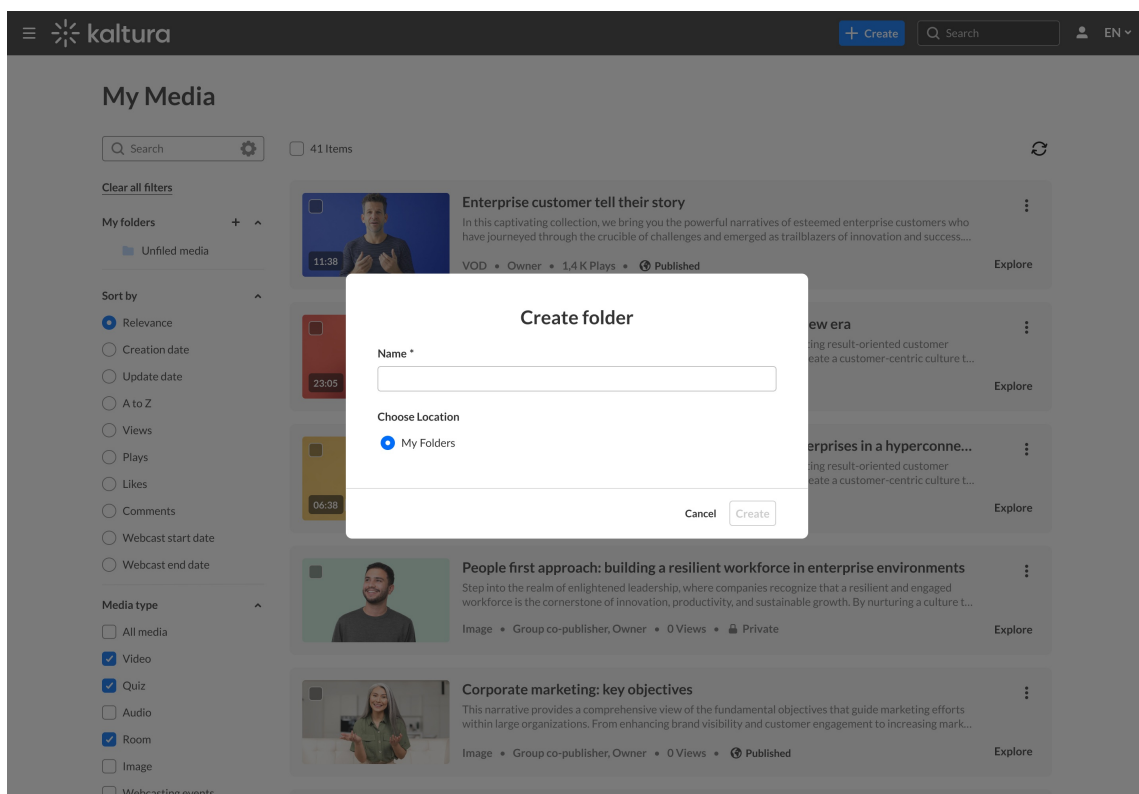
kaltura

+ Create

Search

EN

My Media

Search

41 Items

Clear all filters

My folders

Unfiled media

Sort by

Relevance

Creation date

Update date

A to Z

Views

Plays

Likes

Comments

Webcast start date

Webcast end date

Media type

All media

Video

Quiz

Audio

Room

Image

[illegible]

11:38

Enterprise customer tell their story

In this captivating collection, we bring you the powerful narratives of esteemed enterprise customers who have journeyed through the crucible of challenges and emerged as trailblazers of innovation and success....

VOD • Owner • 1,4 K Plays • Published

Explore

23:05

ew era

ting result-oriented customer

eate a customer-centric culture t...

Explore

06:38

erprises in a hyperconne...

ting result-oriented customer

eate a customer-centric culture t...

Explore

People first approach: building a resilient workforce in enterprise environments

Step into the realm of enlightened leadership, where companies recognize that a resilient and engaged workforce is the cornerstone of innovation, productivity, and sustainable growth. By nurturing a culture t...

Image • Group co-publisher, Owner • 0 Views • Private

Explore

Corporate marketing: key objectives

This narrative provides a comprehensive view of the fundamental objectives that guide marketing efforts within large organizations. From enhancing brand visibility and customer engagement to increasing mark...

Image • Group co-publisher, Owner • 0 Views • Published

Explore

Create folder

Name *

Choose Location

My Folders

Cancel

Create